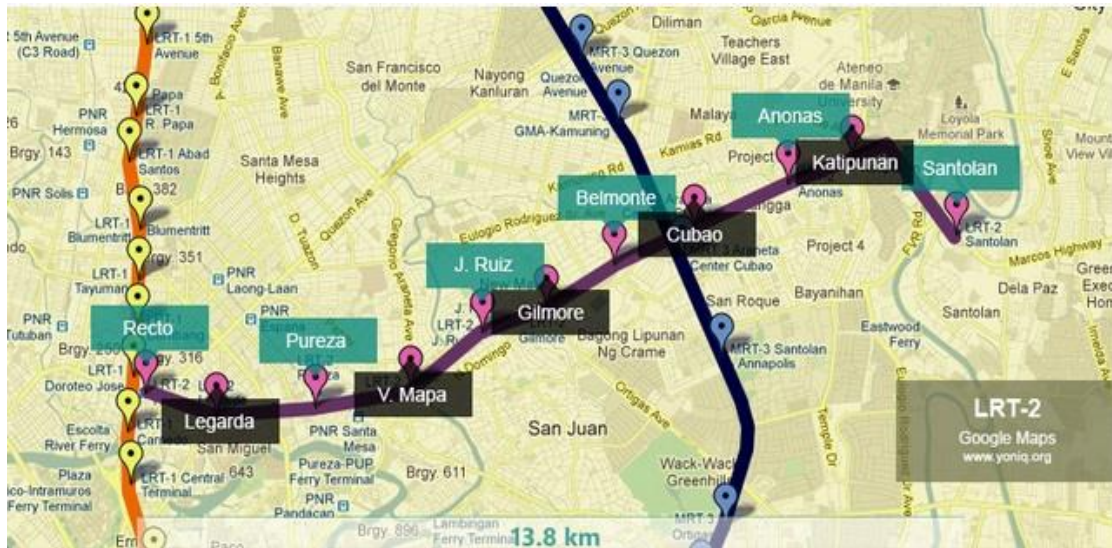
5th Avenue (C3 Road)
LRT-1 5th Avenue
Papa
LRT-1 R. Papa
PNR Hermosa
Brgy. 143
LRT-1 Abad Santos
382
PNR Solis
LRT-1 Blumentritt
Blumentritt
LRT-1 Tayuman
Brgy. 351
PNR Laong-Laan
PNR Tutuban
PNR España
Recto
Brgy. 316
LRT-1 Doroteo Jose
LRT-2
Escolta River Ferry
Plaza
Intramuros Ferry Terminal
LRT-1 Central Terminal
San Miguel
643
Legarda
Pureza
V. Mapa
PNR Santa Mesa
Pureza-PUP Ferry Terminal
PNR Pandacan
Brgy. 611
Brgy. 896
Lambingan Ferry Terminal
13.8 km
Paco
San Juan
A. Bonifacio Ave
Banawe Ave
San Francisco del Monte
Santa Mesa Heights
D. Tuazon
Quezon Ave
Gregorio Araneta Ave
J. Ruiz
LRT-2 J. Ruiz
Gilmore
LRT-2 Gilmore
Bagong Lipunan Ng Crame
Domingo
Eulogio Rodriguez
Belmonte
Cubao
Araneta Center Cubao
Nayong Kanluran
Quezon Avenue
MRT-3 Quezon Avenue
MRT-3 GMA-Kamuning
Diliman
Garcia Avenue
Teachers Village East
Kamias Rd
Malaya
Project
Anonas
Anonas
Katipunan
Ateneo de Manila University
Loyola Memorial Park
Santolan
LRT-2 Santolan
Project 4
Marcos Highway
San Roque
Bayanihan
Dela Paz
Santolan
MRT-3 Santolan Annapolis
Eastwood Ferry
Ortigas Ave
Wack-Wack Greenhills
MRT-3 Ortigas
FVR Rd
E Santos
Mount View Vill
Green Exec Hom
LRT-2
Google Maps
www.yoniq.org